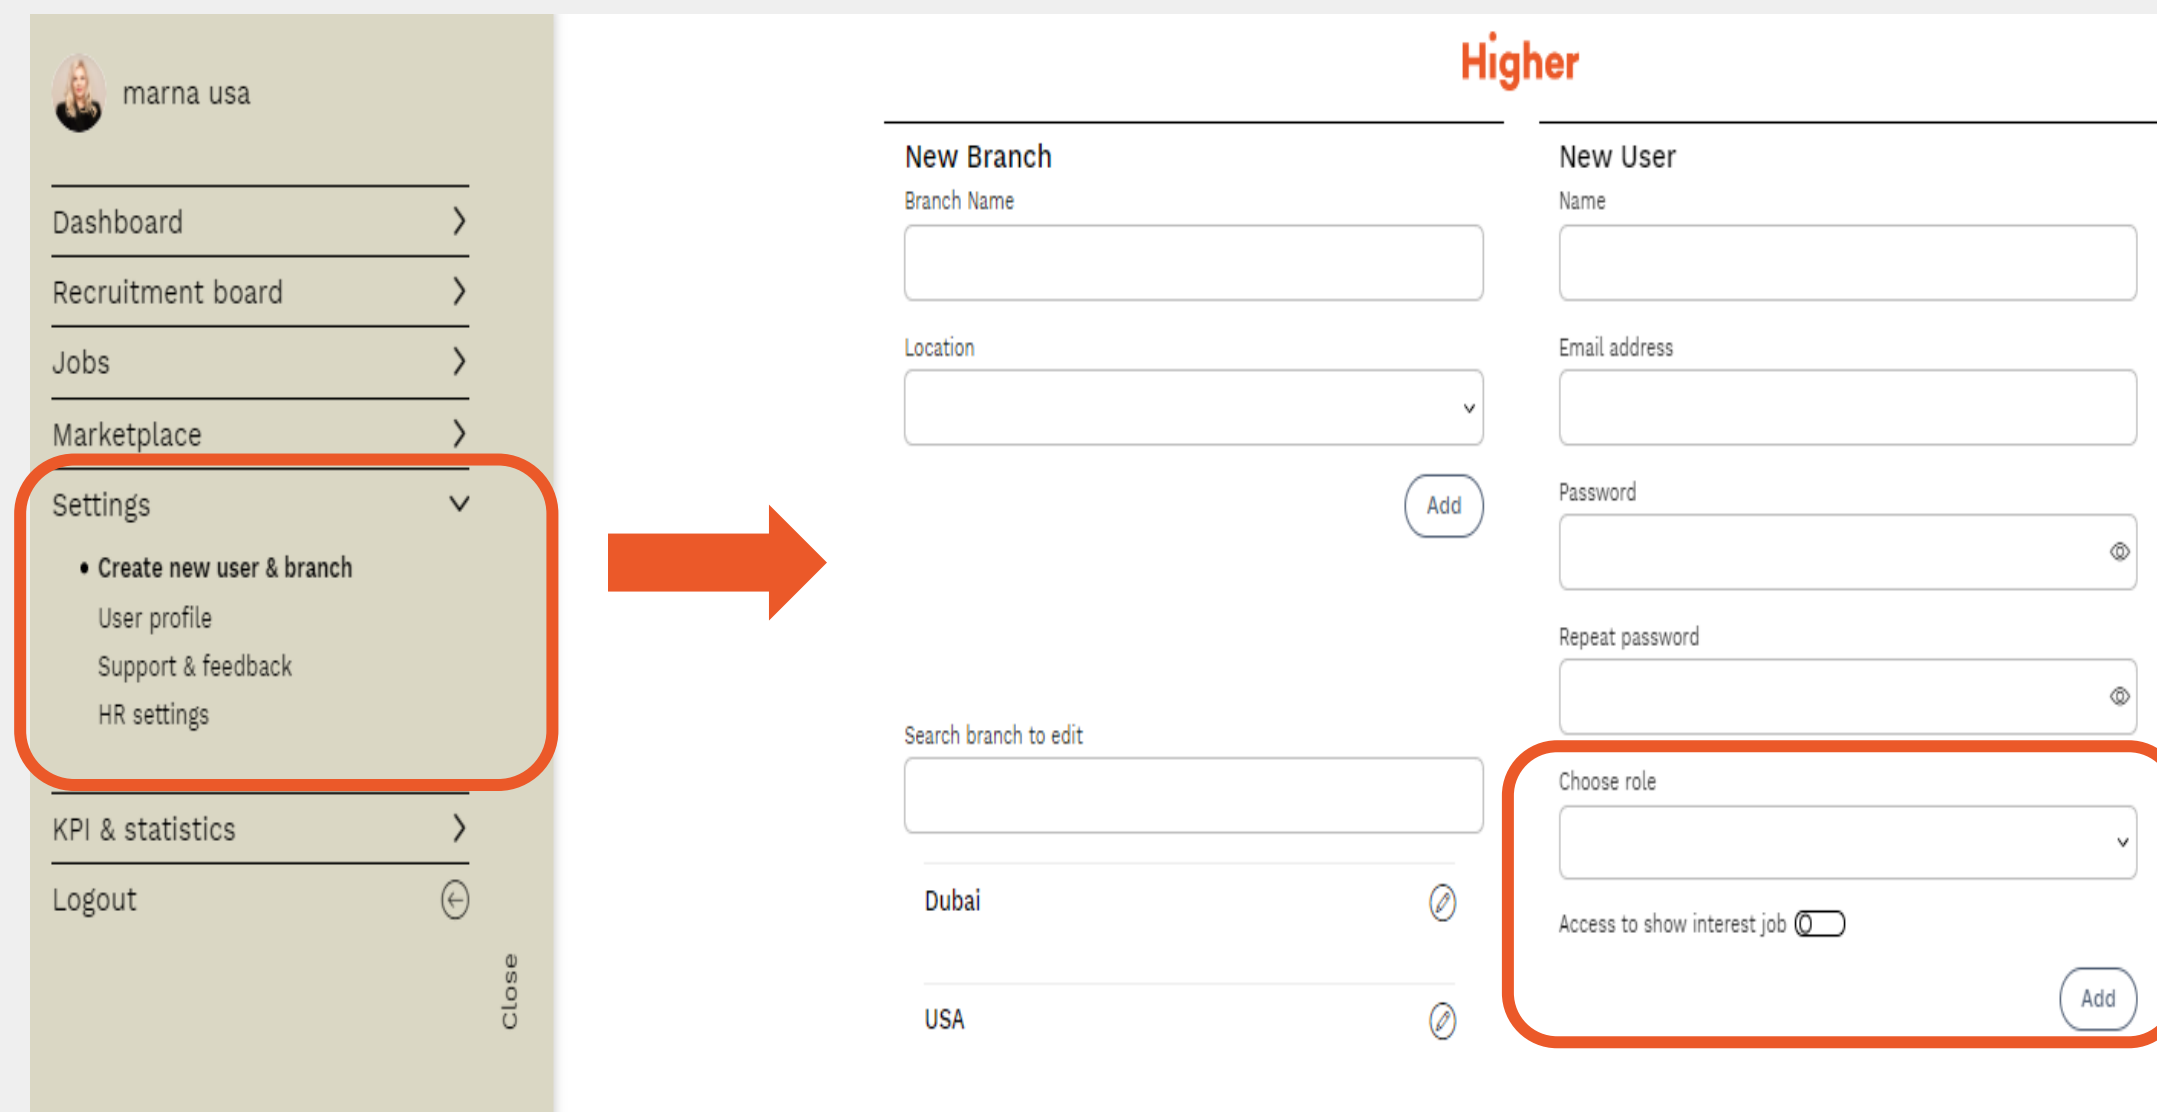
marna usa

Dashboard

Recruitment board

Jobs

Marketplace

Settings

• Create new user & branch

User profile

Support & feedback

HR settings

KPI & statistics

Logout

Close

Higher

New Branch

Branch Name

Location

Add

Search branch to edit

Dubai

USA

New User

Name

Email address

Password

Repeat password

Choose role

Access to show interest job

Add